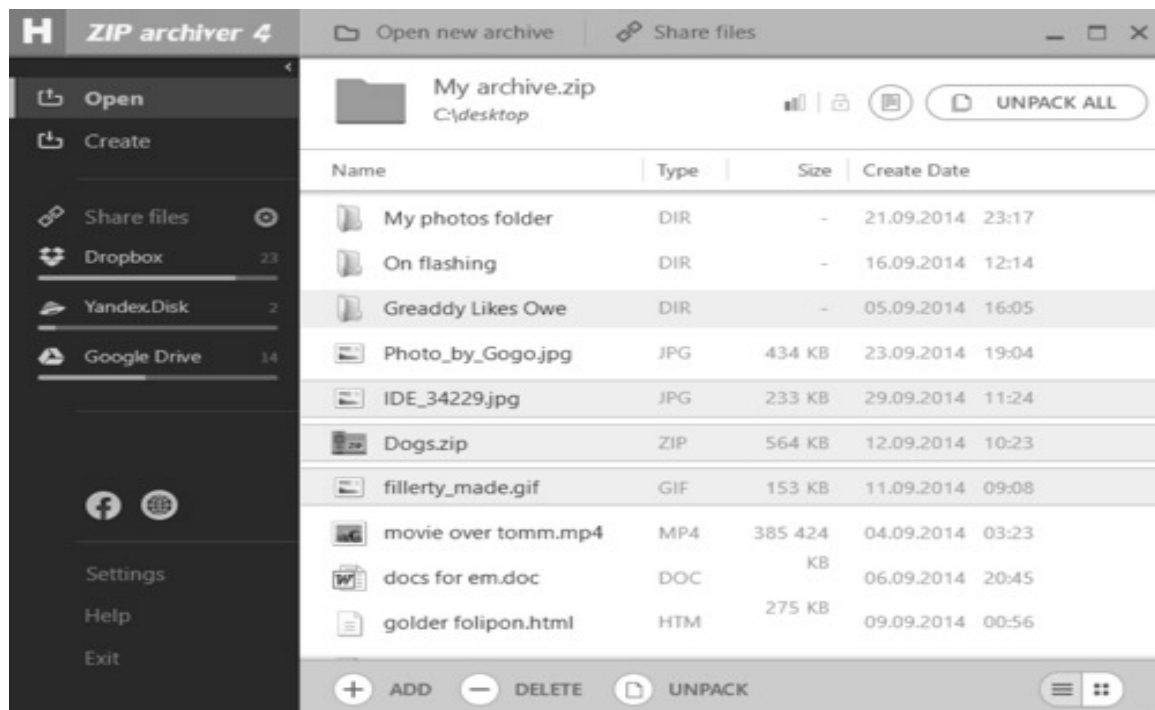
H ZIP archiver 4

Open new archive
Share files

Open
Create

Share files
Dropbox 23
Yandex.Disk 2
Google Drive 14

Settings
Help
Exit

My archive.zip
C:\desktop

UNPACK ALL

| Name | Type | Size | Create Date |
|---|---|---|---|
| My photos folder | DIR | - | 21.09.2014 23:17 |
| On flashing | DIR | - | 16.09.2014 12:14 |
| Greaddy Likes Owe | DIR | - | 05.09.2014 16:05 |
| Photo_by_Gogo.jpg | JPG | 434 KB | 23.09.2014 19:04 |
| IDE_34229.jpg | JPG | 233 KB | 29.09.2014 11:24 |
| Dogs.zip | ZIP | 564 KB | 12.09.2014 10:23 |
| fillerty_made.gif | GIF | 153 KB | 11.09.2014 09:08 |
| movie over tomm.mp4 | MP4 | 385 424 KB | 04.09.2014 03:23 |
| docs for em.doc | DOC | 275 KB | 06.09.2014 20:45 |
| golder folipon.html | HTM | | 09.09.2014 00:56 |

ADD
DELETE
UNPACK